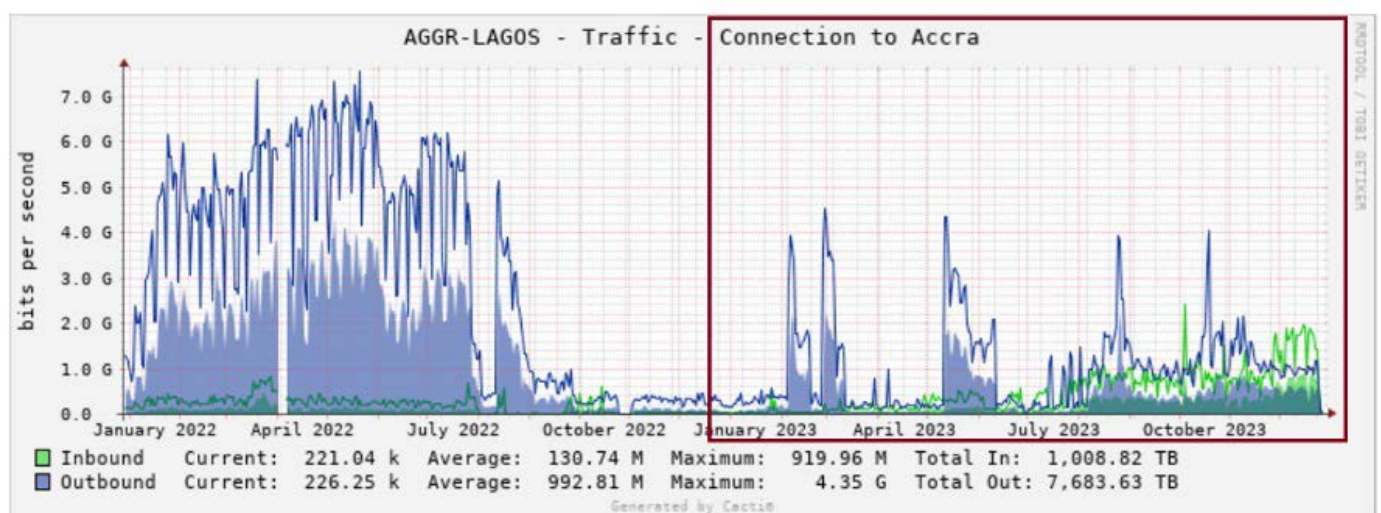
AGGR-LAGOS - Traffic - Connection to Accra

RRDTOOL / TOBI OETIKER

bits per second

7.0 G
6.0 G
5.0 G
4.0 G
3.0 G
2.0 G
1.0 G
0.0

January 2022 April 2022 July 2022 October 2022 January 2023 April 2023 July 2023 October 2023

Inbound Current: 221.04 k Average: 130.74 M Maximum: 919.96 M Total In: 1,008.82 TB
Outbound Current: 226.25 k Average: 992.81 M Maximum: 4.35 G Total Out: 7,683.63 TB

Generated by Cacti®